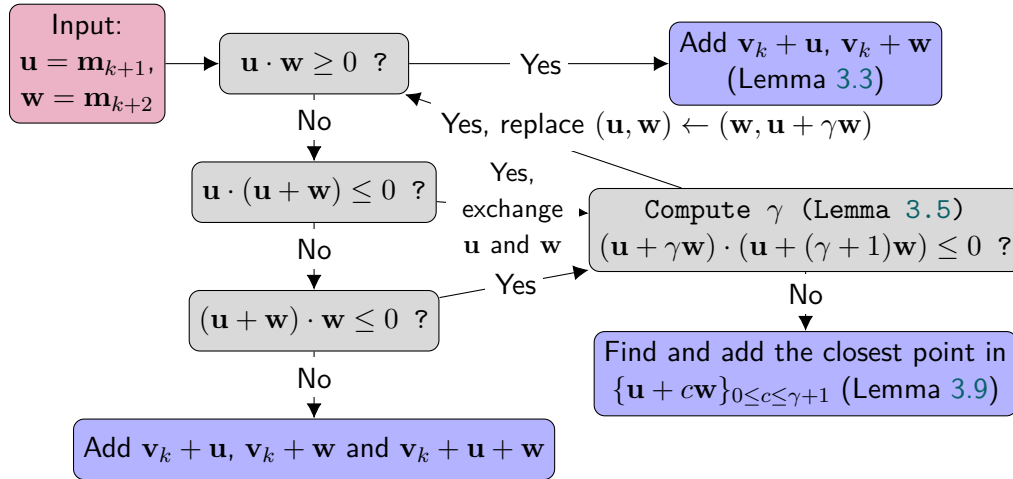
Input:
$\mathbf{u} = \mathbf{m}_{k+1}$,
$\mathbf{w} = \mathbf{m}_{k+2}$

$\mathbf{u} \cdot \mathbf{w} \geq 0$ ?

Yes

Add $\mathbf{v}_k + \mathbf{u}$, $\mathbf{v}_k + \mathbf{w}$ (Lemma 3.3)

Yes, replace $(\mathbf{u}, \mathbf{w}) \leftarrow (\mathbf{w}, \mathbf{u} + \gamma\mathbf{w})$

No

$\mathbf{u} \cdot (\mathbf{u} + \mathbf{w}) \leq 0$ ?

Yes, exchange $\mathbf{u}$ and $\mathbf{w}$

Compute $\gamma$ (Lemma 3.5)
$(\mathbf{u} + \gamma\mathbf{w}) \cdot (\mathbf{u} + (\gamma + 1)\mathbf{w}) \leq 0$ ?

No

Yes

$(\mathbf{u} + \mathbf{w}) \cdot \mathbf{w} \leq 0$ ?

No

Find and add the closest point in $\{\mathbf{u} + c\mathbf{w}\}_{0 \leq c \leq \gamma+1}$ (Lemma 3.9)

No

Add $\mathbf{v}_k + \mathbf{u}$, $\mathbf{v}_k + \mathbf{w}$ and $\mathbf{v}_k + \mathbf{u} + \mathbf{w}$